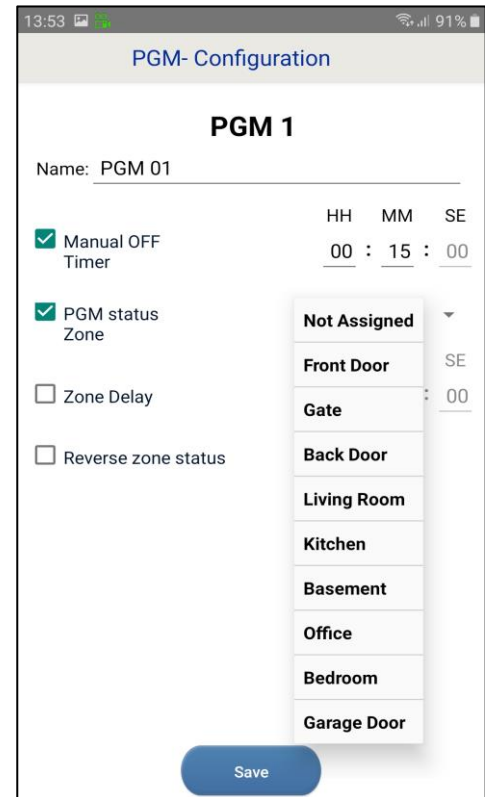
13:53 91%

PGM- Configuration

PGM 1

Name: PGM 01

HH MM SE

Manual OFF Timer

00 : 15 : 00

PGM status Zone

Not Assigned

Front Door

Gate

Back Door

Living Room

Kitchen

Basement

Office

Bedroom

Garage Door

SE

: 00

Zone Delay

Reverse zone status

Save